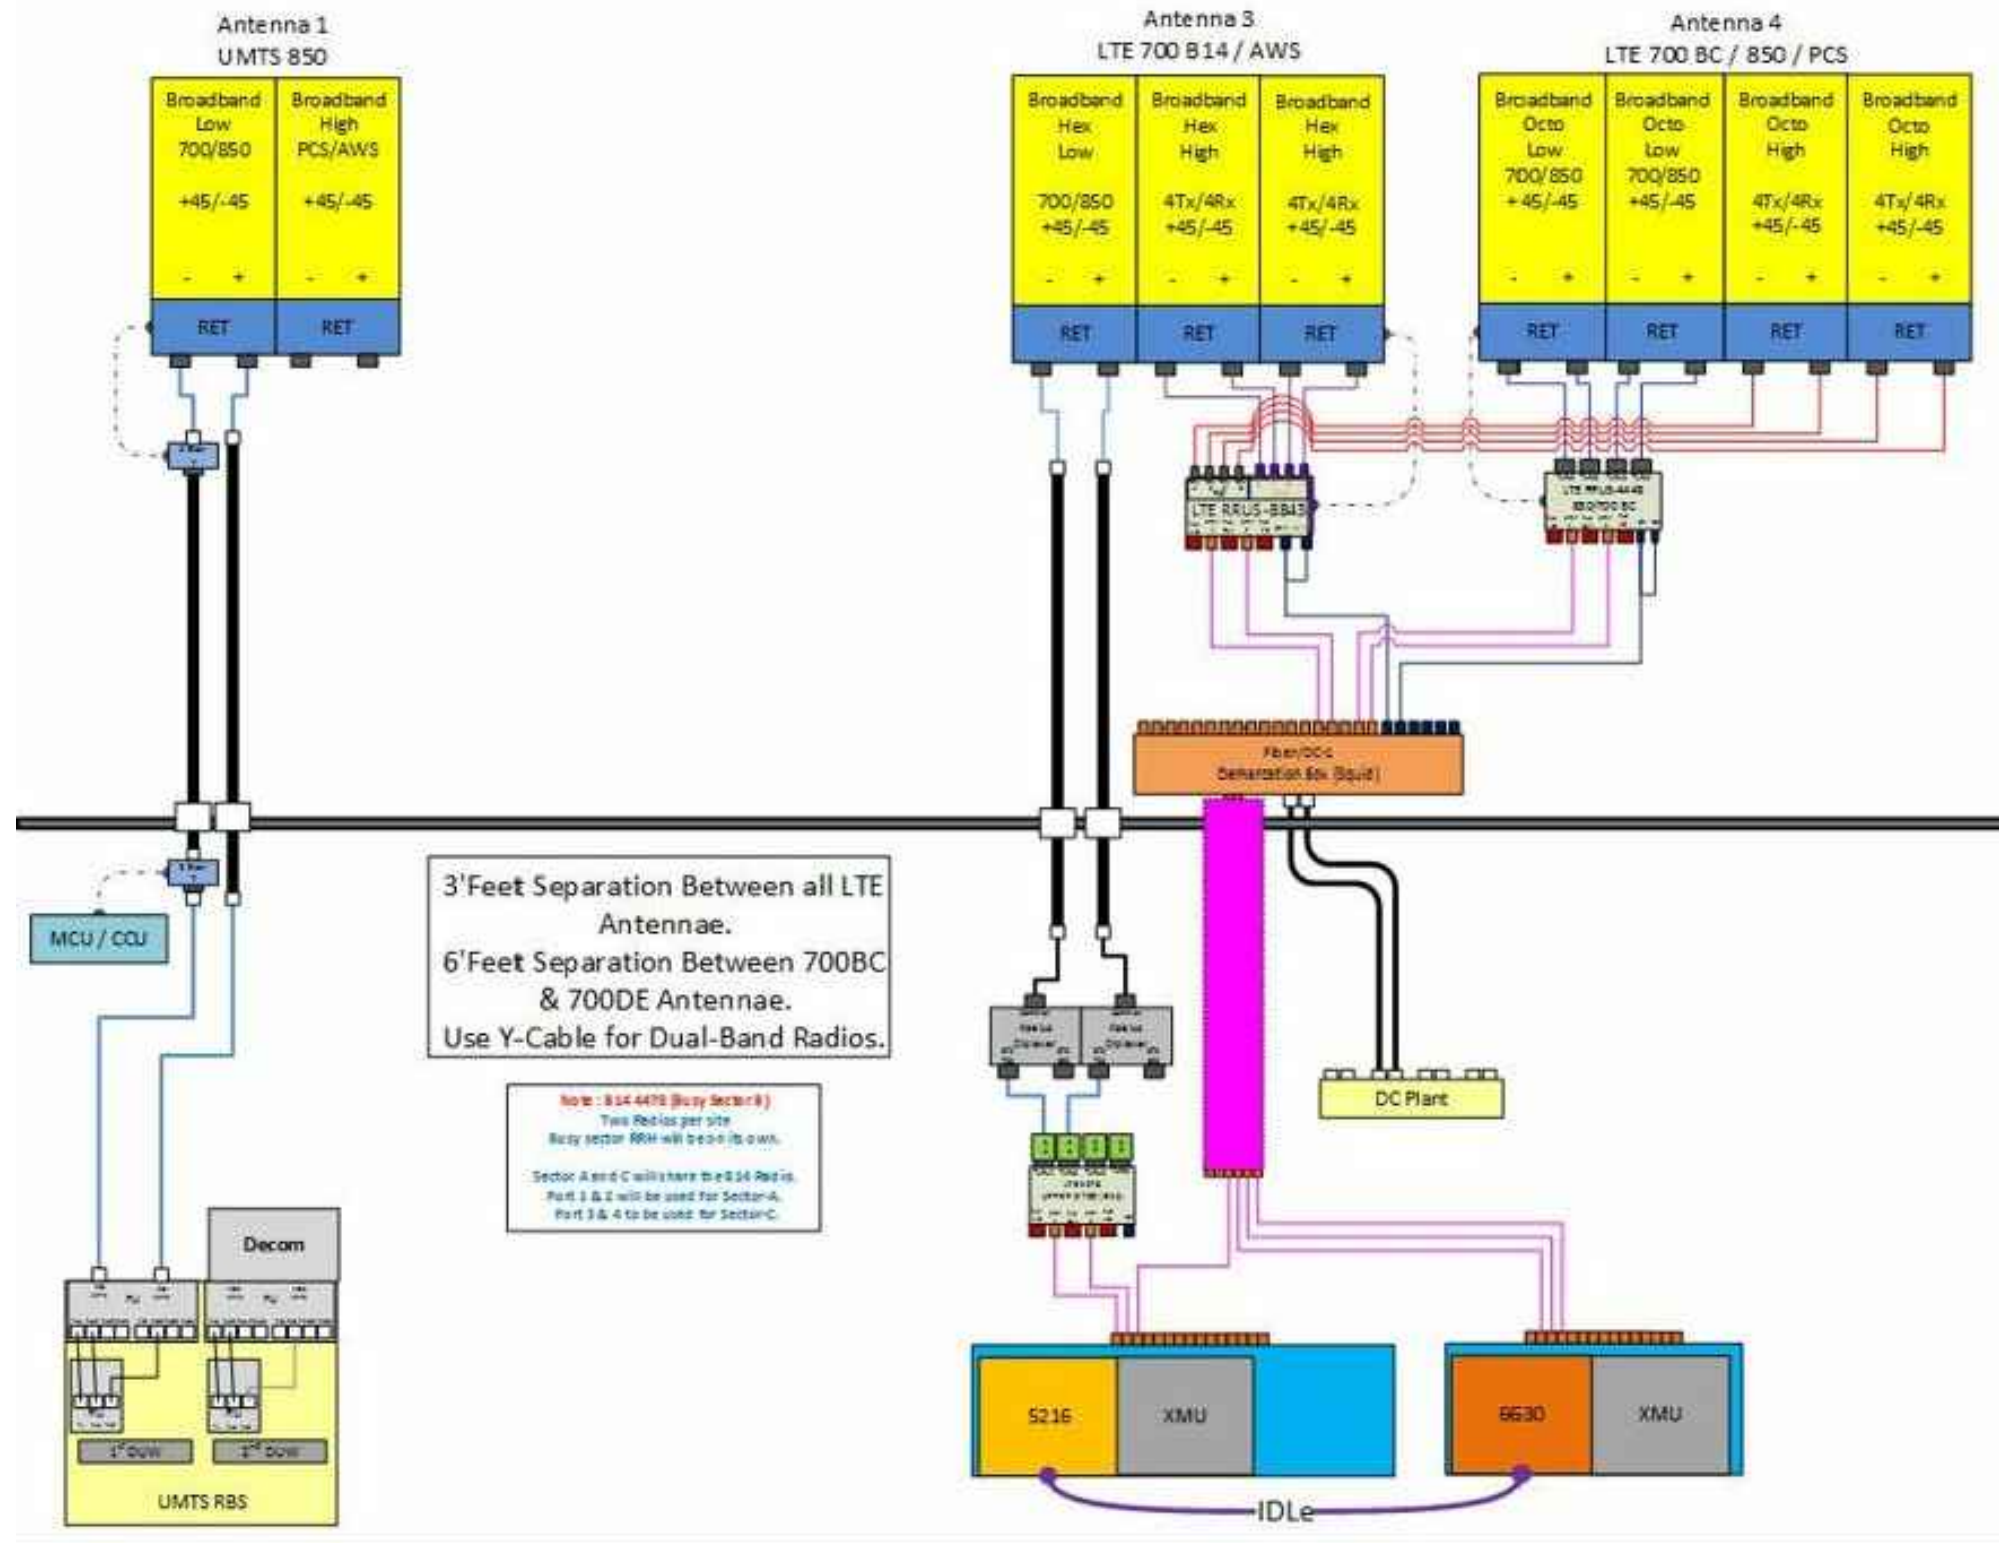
Antenna 1
UMTS 850

Broadband Low 700/850 +45/-45 - +

Broadband High PCS/AWS +45/-45 - +

RET RET

Antenna 3
LTE 700 B14 / AWS

Broadband Hex Low 700/850 +45/-45 - +

Broadband Hex High 4Tx/4Rx +45/-45 - +

Broadband Hex High 4Tx/4Rx +45/-45 - +

RET RET RET

Antenna 4
LTE 700 BC / 850 / PCS

Broadband Octo Low 700/850 +45/-45 - +

Broadband Octo Low 700/850 +45/-45 - +

Broadband Octo High 4Tx/4Rx +45/-45 - +

Broadband Octo High 4Tx/4Rx +45/-45 - +

RET RET RET RET

LTE RRUS-8843

LTE RRUS-4449 B5/B700 BC

Fiber/DC-L Separation Box (Squid)

MCU / CCU

3' Feet Separation Between all LTE Antennae.
6' Feet Separation Between 700BC & 700DE Antennae.
Use Y-Cable for Dual-Band Radios.

Note : B14 4478 (Busy Sector B)
Two Radios per site
Busy sector RRH will be on its own.

Sector A and C will share the B14 Radio.
Port 1 & 2 will be used for Sector-A.
Port 3 & 4 to be used for Sector-C.

DC Plant

Decom

1st DUW 2nd DUW

UMTS RBS

5216 XMU

6630 XMU

IDLe